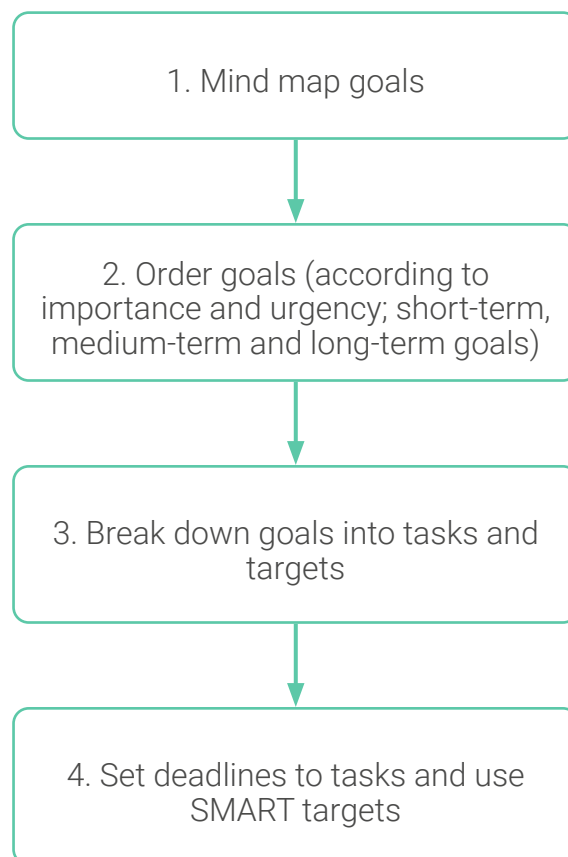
1. Mind map goals

2. Order goals (according to importance and urgency; short-term, medium-term and long-term goals)

3. Break down goals into tasks and targets

4. Set deadlines to tasks and use SMART targets